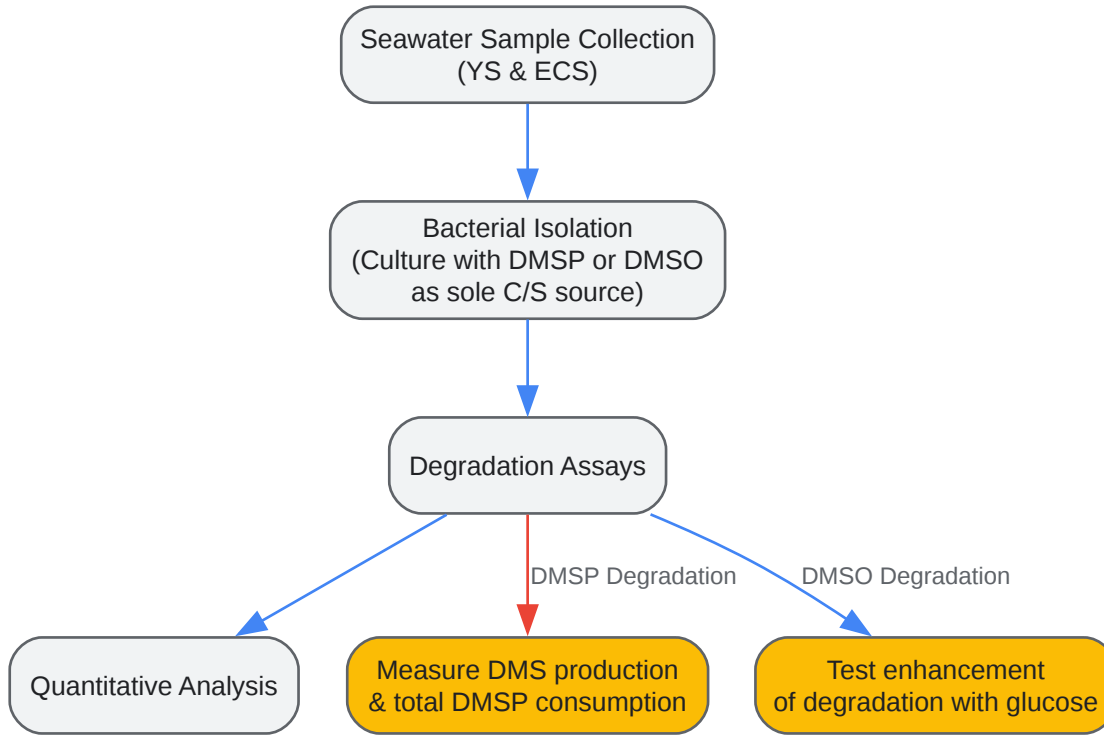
Seawater Sample Collection
(YS & ECS)

Bacterial Isolation
(Culture with DMSP or DMSO as sole C/S source)

Degradation Assays

DMSP Degradation

DMSO Degradation

Quantitative Analysis

Measure DMS production & total DMSP consumption

Test enhancement of degradation with glucose